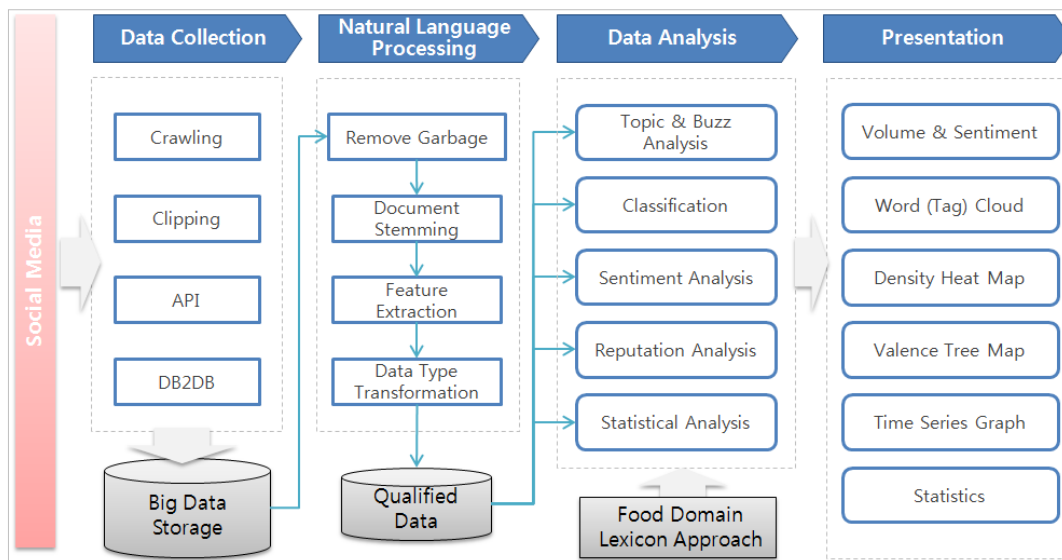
Social Media

Data Collection

Crawling

Clipping

API

DB2DB

Big Data Storage

Natural Language Processing

Remove Garbage

Document Stemming

Feature Extraction

Data Type Transformation

Qualified Data

Data Analysis

Topic & Buzz Analysis

Classification

Sentiment Analysis

Reputation Analysis

Statistical Analysis

Food Domain Lexicon Approach

Presentation

Volume & Sentiment

Word (Tag) Cloud

Density Heat Map

Valence Tree Map

Time Series Graph

Statistics